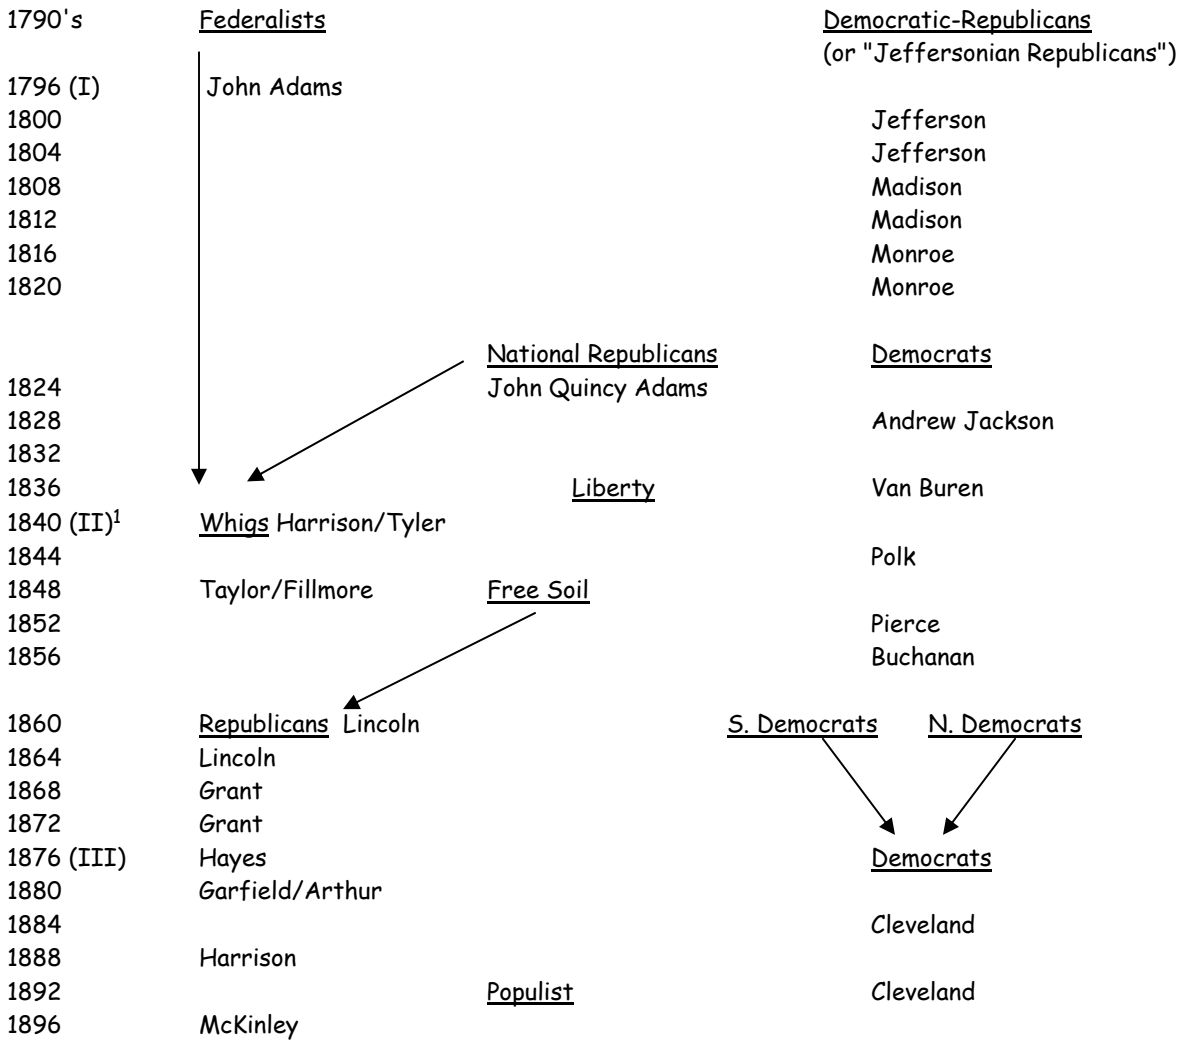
1790's Federalists Democratic-Republicans (or "Jeffersonian Republicans")

1796 (I) John Adams
1800 Jefferson
1804 Jefferson
1808 Madison
1812 Madison
1816 Monroe
1820 Monroe

National Republicans Democrats
1824 John Quincy Adams
1828 Andrew Jackson
1832
1836 Liberty Van Buren
1840 (II)$^1$ Whigs Harrison/Tyler
1844 Polk
1848 Taylor/Fillmore Free Soil
1852 Pierce
1856 Buchanan

1860 Republicans Lincoln S. Democrats N. Democrats
1864 Lincoln
1868 Grant
1872 Grant
1876 (III) Hayes Democrats
1880 Garfield/Arthur
1884 Cleveland
1888 Harrison
1892 Populist Cleveland
1896 McKinley